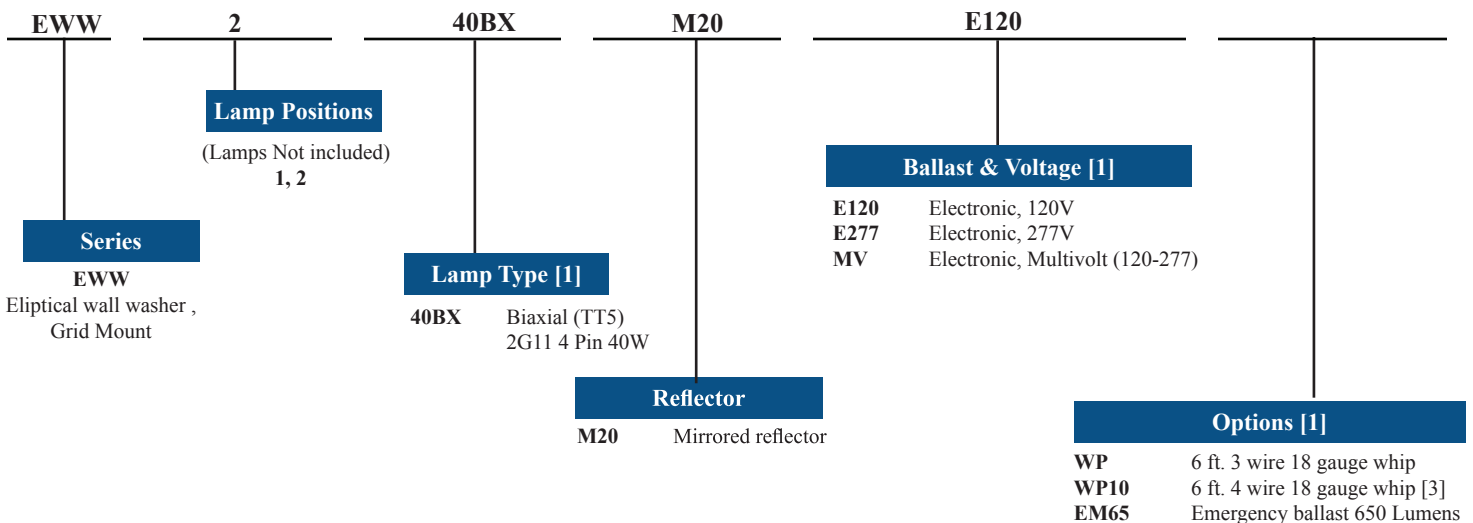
EWW 2 40BX M20 E120

Lamp Positions
(Lamps Not included)
1, 2

Series
EWW
Eliptical wall washer , Grid Mount

Lamp Type [1]
40BX Biaxial (TT5) 2G11 4 Pin 40W

Reflector
M20 Mirrored reflector

Ballast & Voltage [1]
E120 Electronic, 120V
E277 Electronic, 277V
MV Electronic, Multivolt (120-277)

Options [1]
WP 6 ft. 3 wire 18 gauge whip
WP10 6 ft. 4 wire 18 gauge whip [3]
EM65 Emergency ballast 650 Lumens